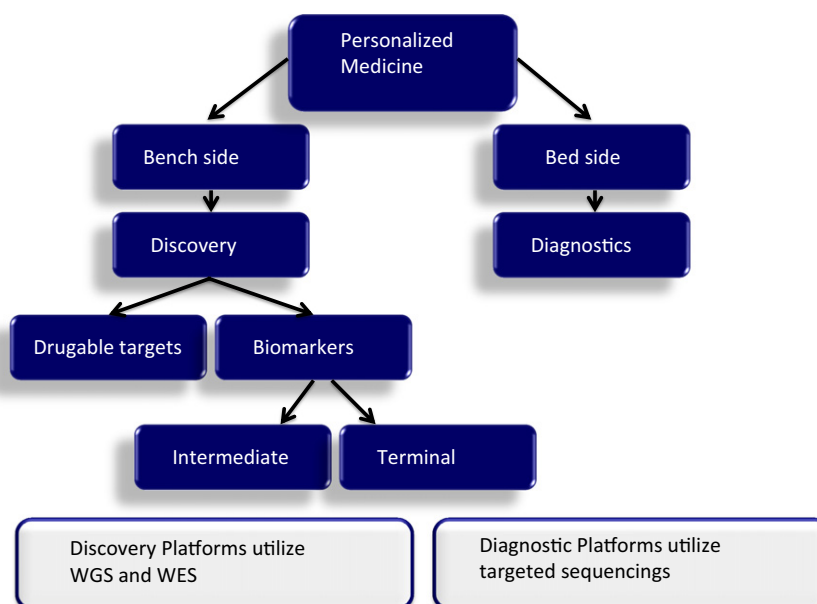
Personalized Medicine

Bench side

Bed side

Discovery

Diagnostics

Drugable targets

Biomarkers

Intermediate

Terminal

Discovery Platforms utilize WGS and WES

Diagnostic Platforms utilize targeted sequencings